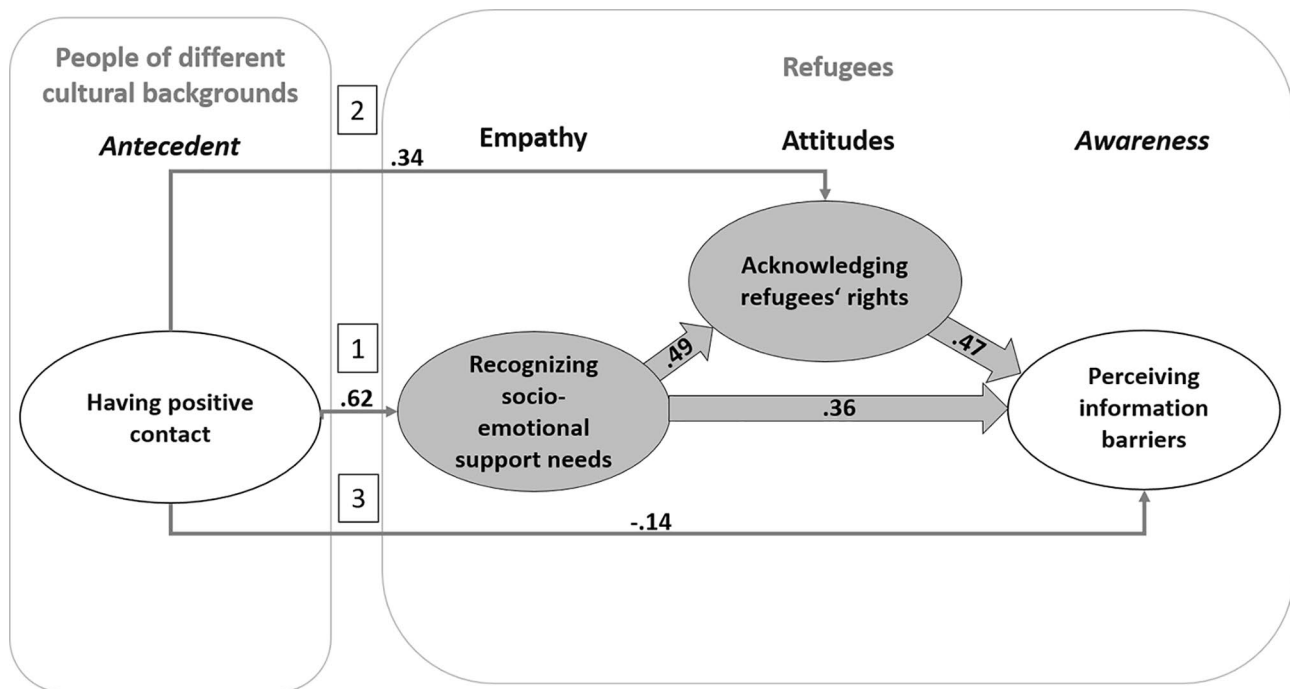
People of different cultural backgrounds

Refugees

2

Antecedent

Empathy

Attitudes

Awareness

.34

Acknowledging refugees' rights

1

.49

.47

Having positive contact

.62

Recognizing socio-emotional support needs

.36

Perceiving information barriers

3

-.14